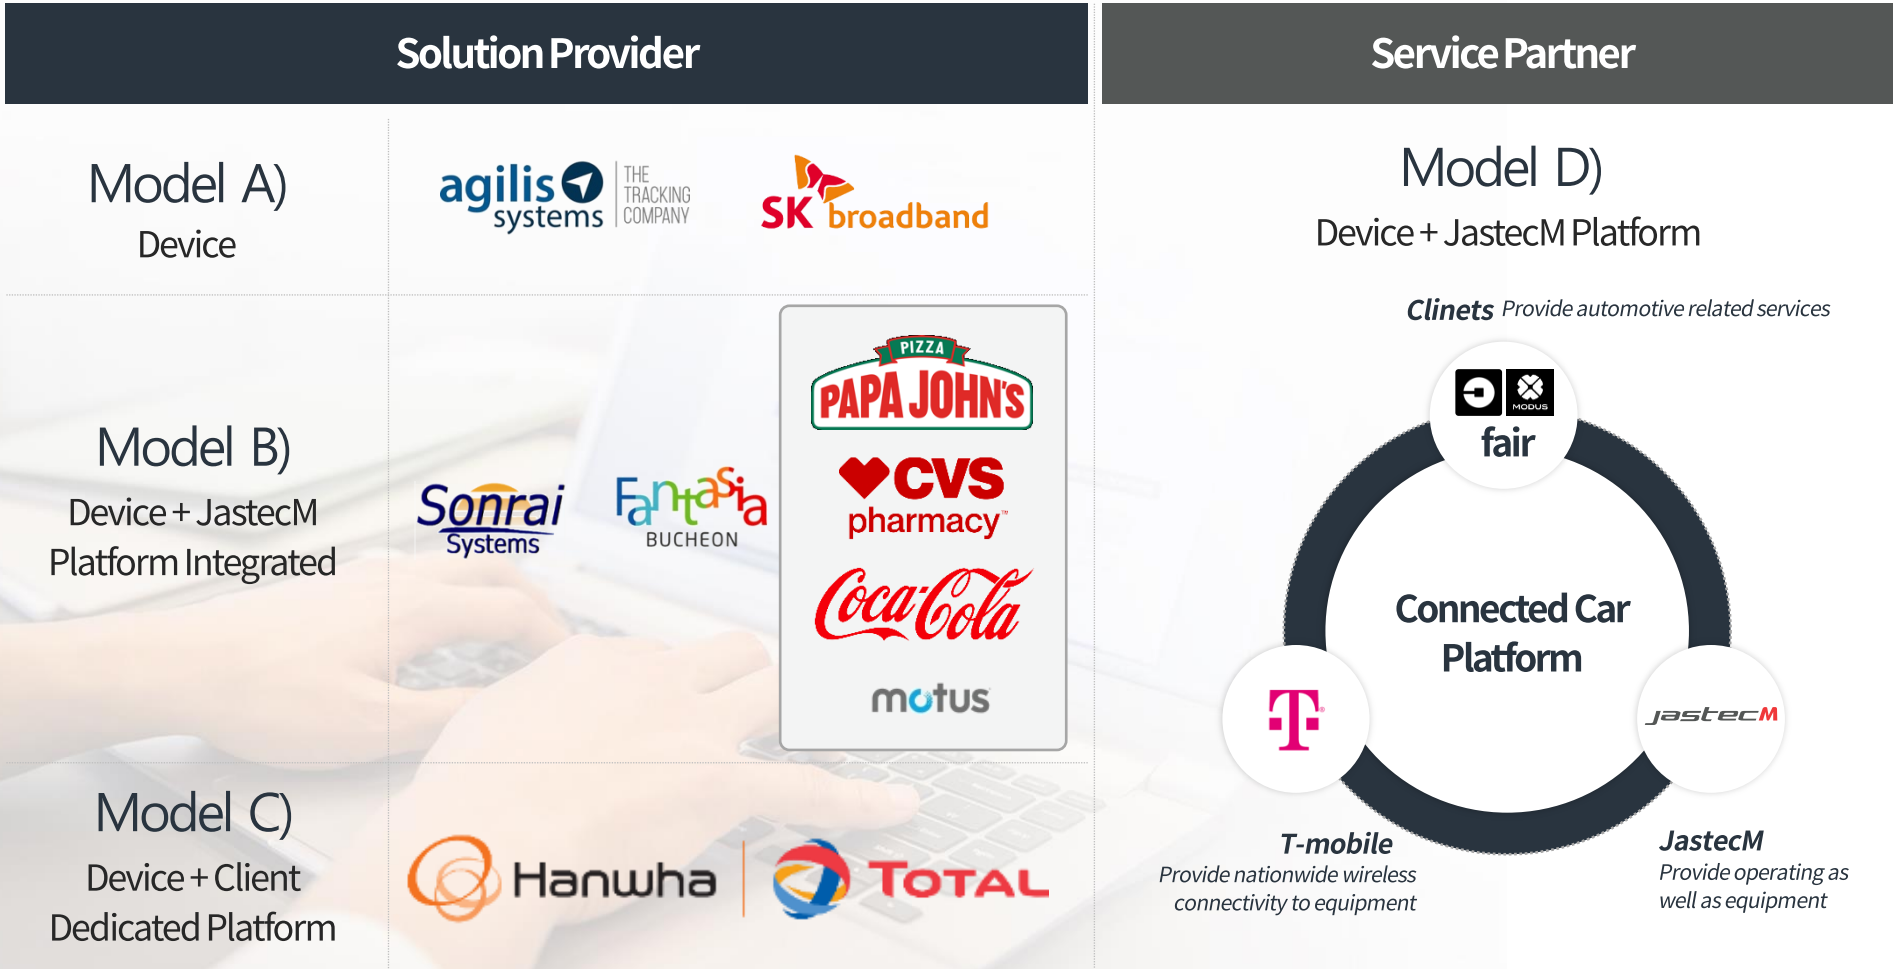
Solution Provider

Service Partner

Model A)
Device

agilis systems THE TRACKING COMPANY

SK broadband

Model B)
Device + JastecM Platform Integrated

Sonrai Systems

Fantasia BUCHEON

PIZZA PAPA JOHN'S

CVS pharmacy

Coca-Cola

motus

Model C)
Device + Client Dedicated Platform

Hanwha

TOTAL

Model D)
Device + JastecM Platform

Clinets Provide automotive related services

MODUS

fair

Connected Car Platform

T

JastecM

T-mobile
Provide nationwide wireless connectivity to equipment

JastecM
Provide operating as well as equipment